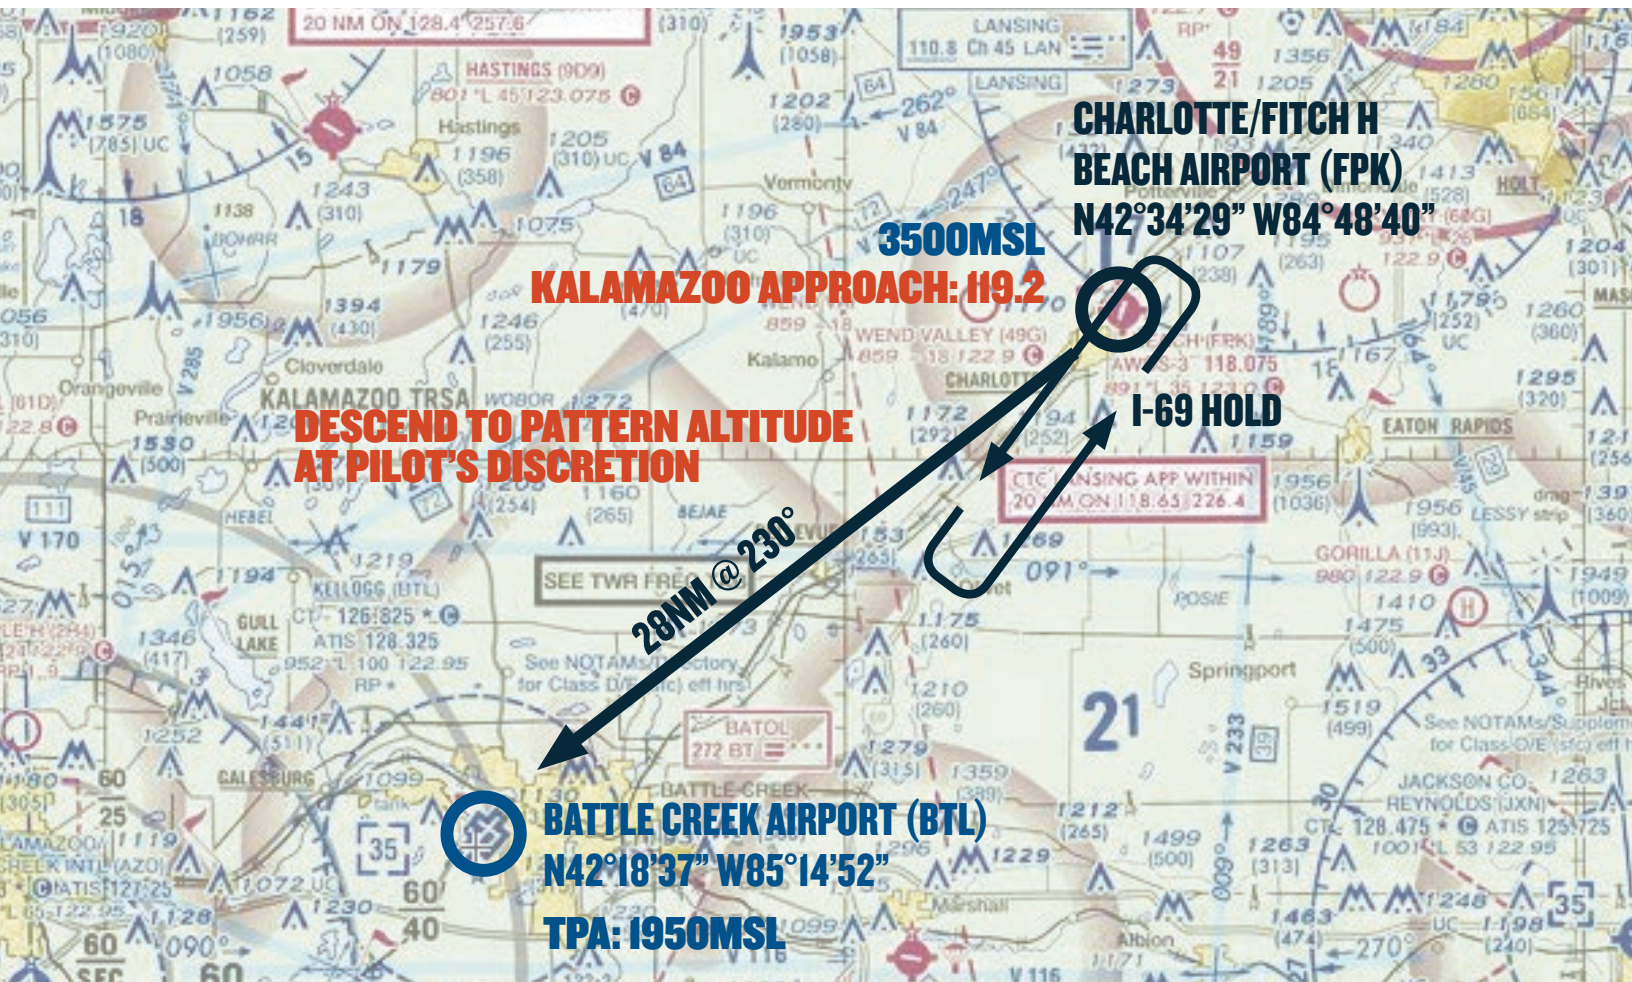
CHARLOTTE/FITCH H BEACH AIRPORT (FPK)
N42°34'29" W84°48'40"

3500MSL

KALAMAZOO APPROACH: 119.2

I-69 HOLD

DESCEND TO PATTERN ALTITUDE AT PILOT'S DISCRETION

28NM @ 230°

BATTLE CREEK AIRPORT (BTL)
N42°18'37" W85°14'52"

TPA: 1950MSL

20 NM ON 128.4 257.6
HASTINGS (9D9)
801 *L 45 123.075 C
Hastings
LANSING
110.8 Ch 45 LAN
LANSING
262°
V 84
247°
Vermontville
Potterville
KALAMAZOO TRSA
Cloverdale
Orangeville
Prairieville
WEND VALLEY (49G)
859 18 122.9 C
Kalamo
CHARLOTTE
AWOS-3 118.075
891 *L 35 123.0 C
CTC LANSING APP WITHIN 20 NM ON 118.65 226.4
EATON RAPIDS
KELLOGG (BTL)
CT - 126.825 * C
ATIS 128.325
952 *L 100 122.95
RP *
SEE TWR FREQ
See NOTAMs/Directory for Class D/E (sfc) eff hrs
GULL LAKE
BATOL
272 BT
091°
GORILLA (11J)
980 122.9 C
Springport
See NOTAMs/Supplement for Class D/E (sfc) eff hrs
JACKSON CO - REYNOLDS (JXN)
CT - 128.475 * C ATIS 125.725
1001 *L 53 122.95
BATTLE CREEK
GALESBURG
Marshall
Albion
V 233
V 170
V 285
V 116
HOLT
ROSIE
HEBEL
BEJAE
LESSY strip
21
270°
090°
1953
(1058)
1202
(280)
1058
1575
(785) UC
1196
(358)
1205
(310) UC
1243
(310)
1138
1075
1179
1394
(430)
1956
1246
(255)
1530
(500)
1172
(292)
1159
1160
(265)
1219
1194
1346
(417)
1441
(511)
1252
1099
1175
(260)
1210
(260)
1279
(315)
1359
1212
(265)
1499
(500)
1263
(313)
1463
(474)
1519
(499)
1475
(500)
1410
1956
(993)
1949
(1009)
1295
(320)
1260
(360)
1204
(301)
1356
1205
1413
(528)
1273
1196
(310)
1107
(238)
1956
(1036)
1072 UC
1230
1128
1119